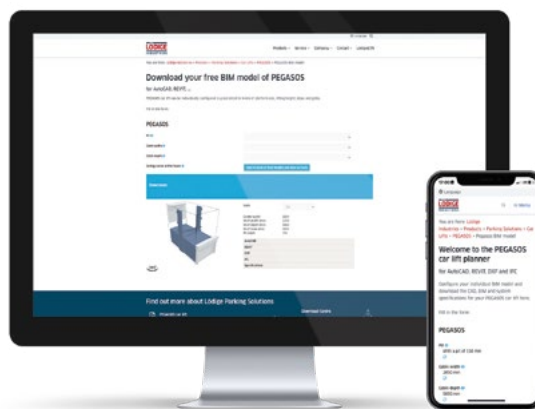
Download your free BIM model of PEGASOS

for AutoCAD, REVIT ...

PEGASOS

Overview

Find out more about Lödige Parking Solutions

Download Centre

Lödige

You are here: Lödige Industries > Products > Parking Solutions > Car Lifts > PEGASOS > Pegasos BIM model

Welcome to the PEGASOS car lift planner

for AutoCAD, REVIT, DXF and IFC

Configure your individual BIM model and download the CAD, BIM and system specifications for your PEGASOS car lift here.

Fill in the form

PEGASOS

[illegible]

Cabin width

Cabin depth